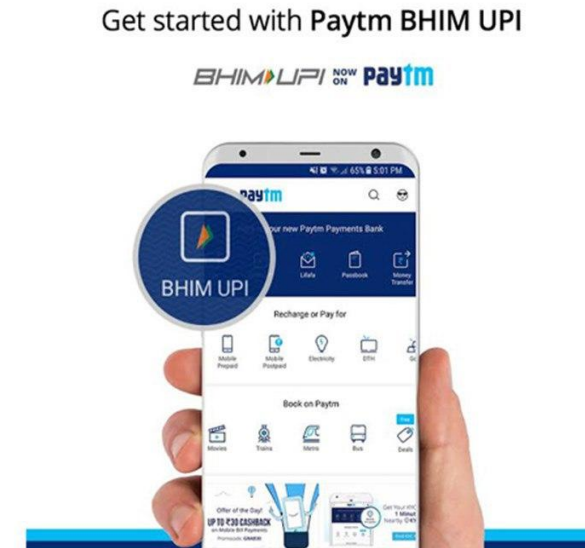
Get started with Paytm BHIM UPI

BHIM UPI NOW ON Paytm

65% 5:01 PM

Paytm

our new Paytm Payments Bank

BHIM UPI

Lifafa

Passbook

Money Transfer

Recharge or Pay for

Mobile Prepaid

Mobile Postpaid

Electricity

DTH

Book on Paytm

New

Movies

Trains

Metro

Bus

Deals

Offer of the Day!

UP TO ₹30 CASHBACK

on Mobile Bill Payments

Get Your KYC

1 Minut

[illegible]